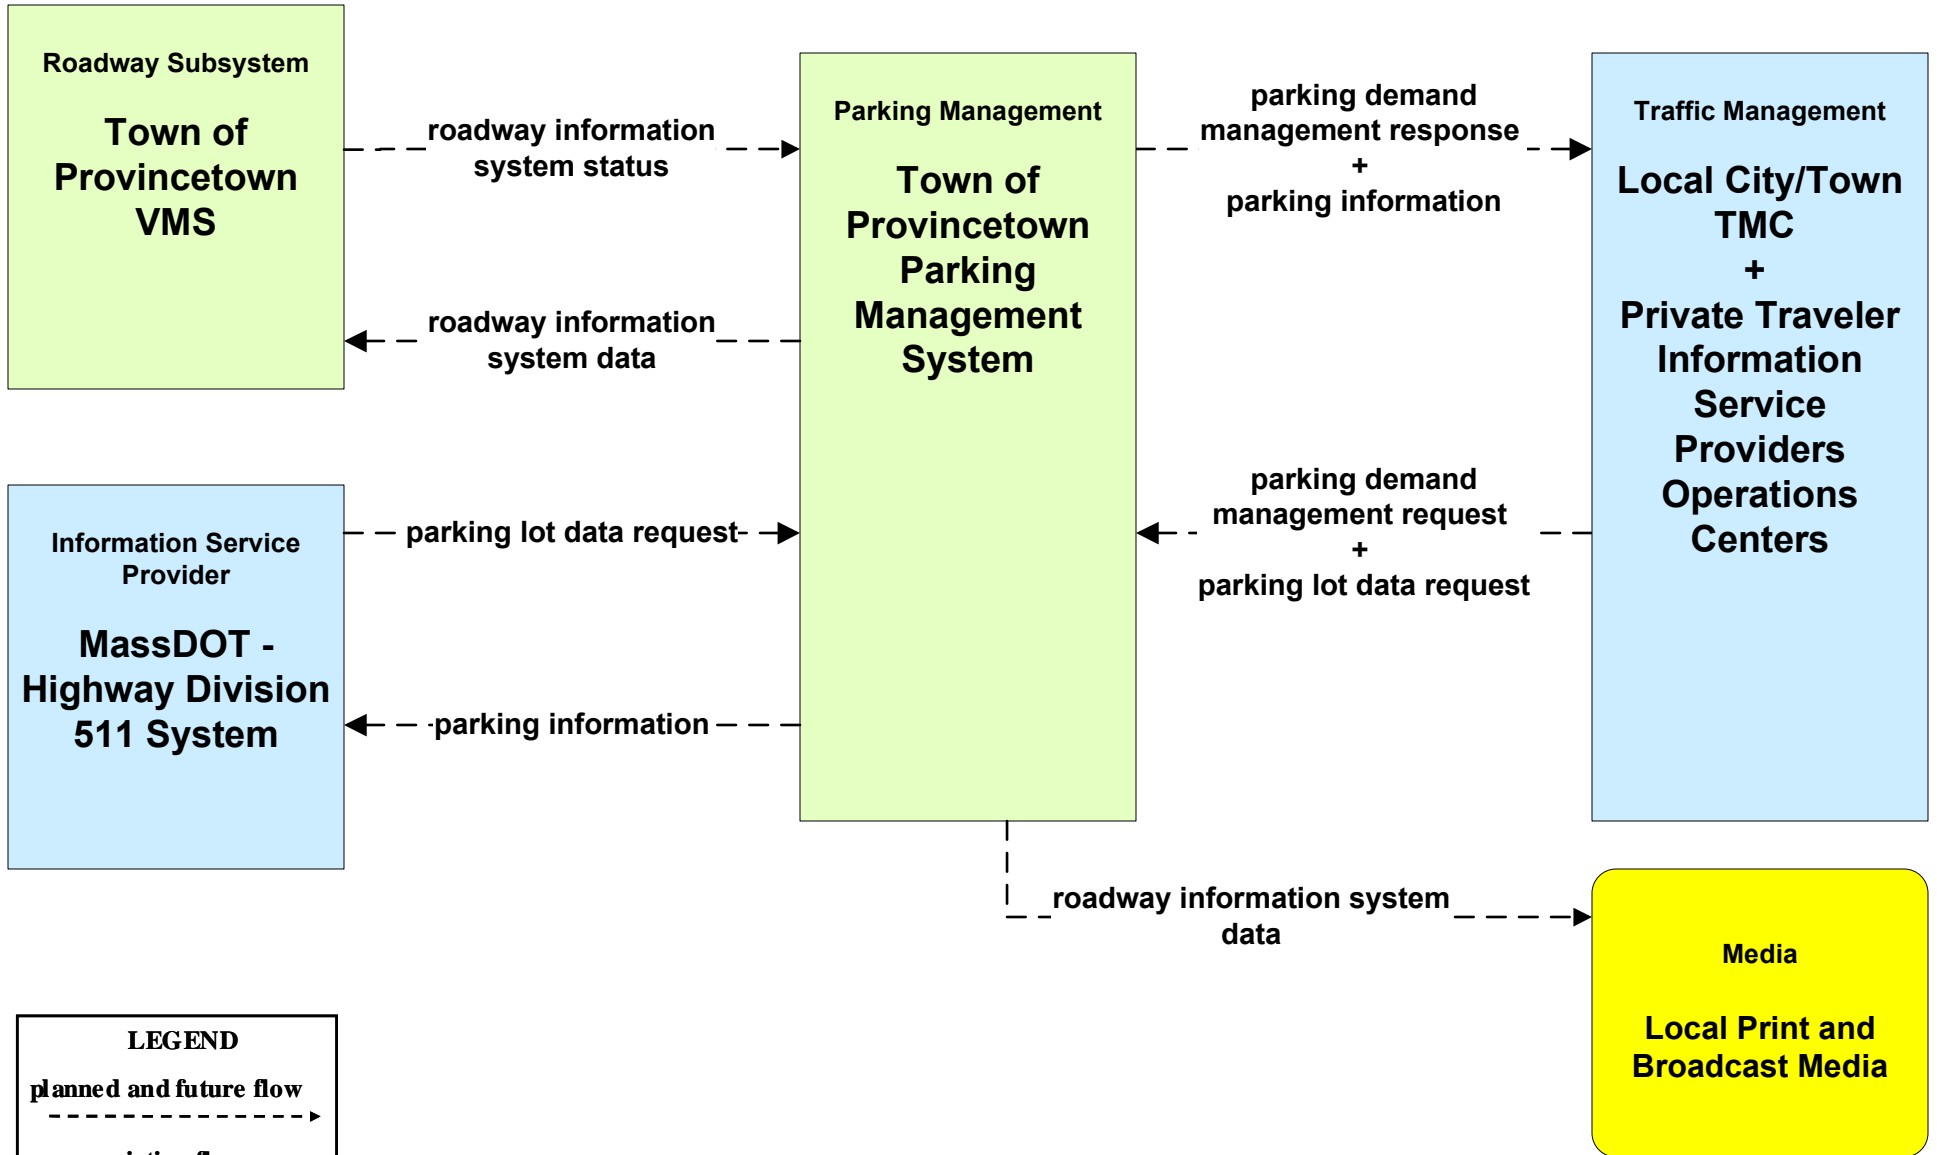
Roadway Subsystem

Town of Provincetown VMS

roadway information system status

roadway information system data

Parking Management

Town of Provincetown Parking Management System

parking demand management response + parking information

parking demand management request + parking lot data request

Traffic Management

Local City/Town TMC + Private Traveler Information Service Providers Operations Centers

Information Service Provider

MassDOT - Highway Division 511 System

parking lot data request

parking information

roadway information system data

Media

Local Print and Broadcast Media

LEGEND

planned and future flow

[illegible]